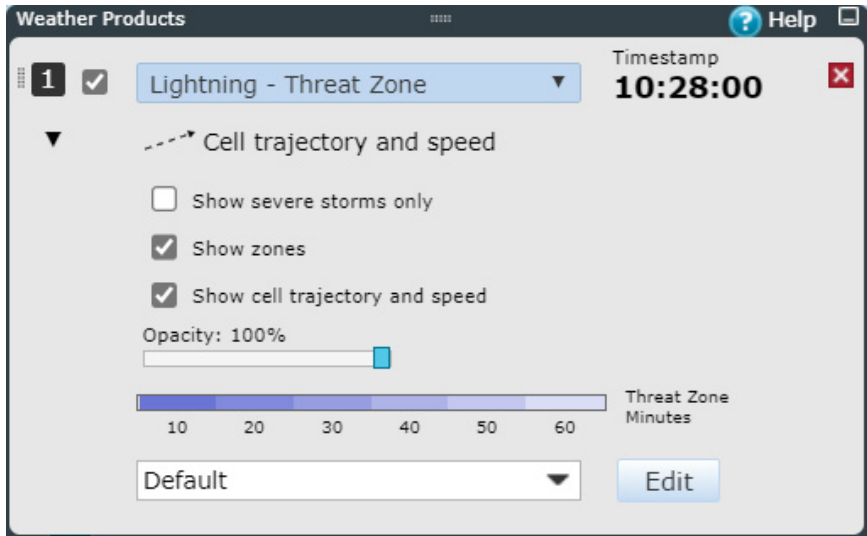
Weather Products

Help

1

Lightning - Threat Zone

Timestamp
10:28:00

Cell trajectory and speed

Show severe storms only

Show zones

Show cell trajectory and speed

Opacity: 100%

Threat Zone Minutes

10 20 30 40 50 60

Default

Edit